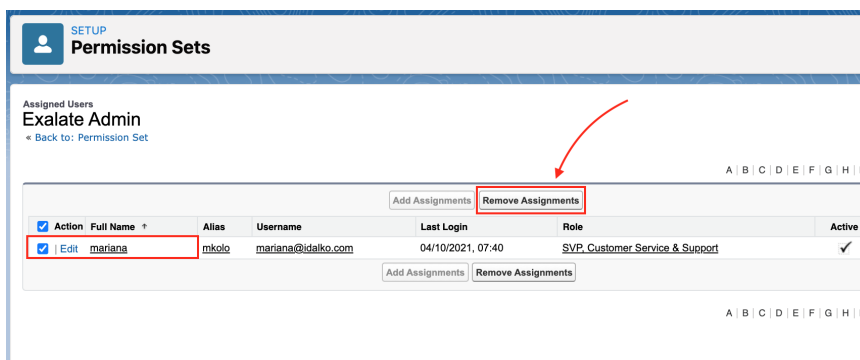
SETUP
Permission Sets

Assigned Users
Exalate Admin
« Back to: Permission Set

A | B | C | D | E | F | G | H |

Add Assignments Remove Assignments

| Action | Full Name ↑ | Alias | Username | Last Login | Role | Active |
|---|---|---|---|---|---|---|
| ☑ \| Edit | mariana | mkolo | mariana@idalko.com | 04/10/2021, 07:40 | SVP, Customer Service & Support | ✓ |

Add Assignments Remove Assignments

A | B | C | D | E | F | G | H |